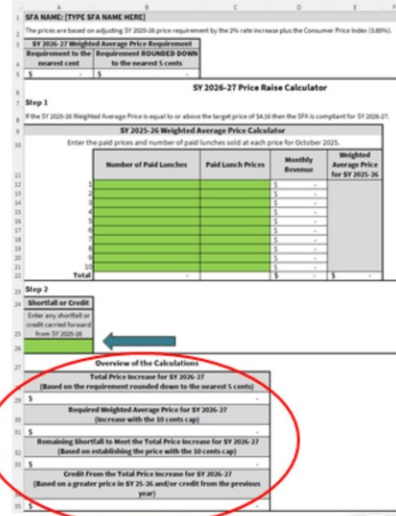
SFA NAME: [TYPE SFA NAME HERE]

The prices are based on adjusting SY 2025-26 price requirement by the 2% rate increase plus the Consumer Price Index (3.65%).

| SY 2026-27 Weighted Average Price Requirement | |
|---|---|
| Requirement to the nearest cent | Requirement ROUNDED DOWN to the nearest 5 cents |
| $ - | $ - |

SY 2026-27 Price Raise Calculator

Step 1

If the SY 2025-26 Weighted Average Price is equal to or above the target price of $4.16 then the SFA is compliant for SY 2026-27.

SY 2025-26 Weighted Average Price Calculator

Enter the paid prices and number of paid lunches sold at each price for October 2025.

| | Number of Paid Lunches | Paid Lunch Prices | Monthly Revenue | Weighted Average Price for SY 2025-26 |
|---|---|---|---|---|
| 1 | | | $ - | |
| 2 | | | $ - | |
| 3 | | | $ - | |
| 4 | | | $ - | |
| 5 | | | $ - | |
| 6 | | | $ - | |
| 7 | | | $ - | |
| 8 | | | $ - | |
| 9 | | | $ - | |
| 10 | | | $ - | |
| Total | - | | $ - | $ - |

Step 2

Shortfall or Credit

Enter any shortfall or credit carried forward from SY 2025-26

Overview of the Calculations

Total Price Increase for SY 2026-27
(Based on the requirement rounded down to the nearest 5 cents)

$ -

Required Weighted Average Price for SY 2026-27
(Increase with the 10 cents cap)

$ -

Remaining Shortfall to Meet the Total Price Increase for SY 2026-27
(Based on establishing the price with the 10 cents cap)

$ -

Credit From the Total Price Increase for SY 2026-27
(Based on a greater price in SY 25-26 and/or credit from the previous year)

$ -